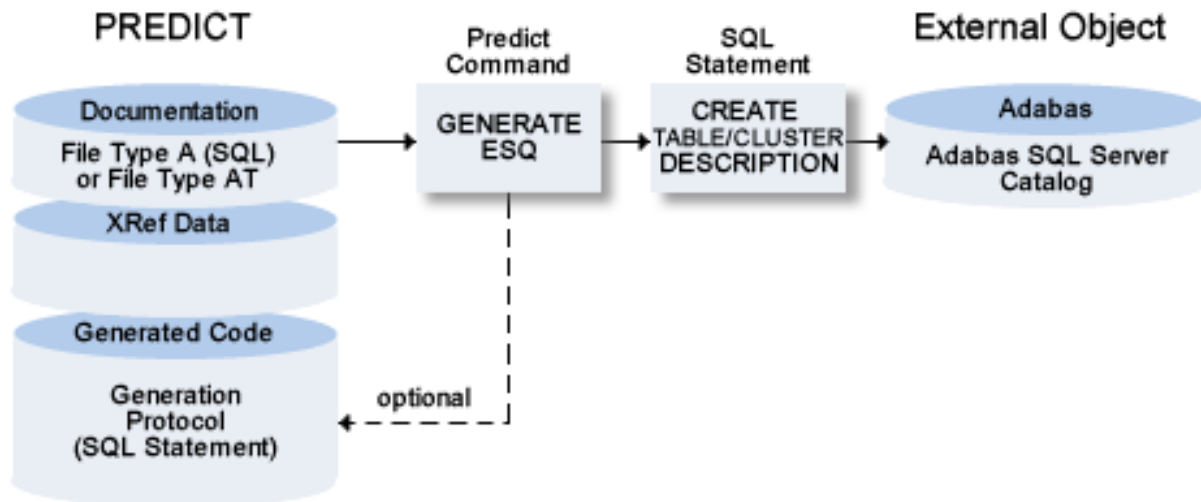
PREDICT

Predict Command

SQL Statement

External Object

Documentation

File Type A (SQL) or File Type AT

GENERATE ESQ

CREATE TABLE/CLUSTER DESCRIPTION

Adabas

Adabas SQL Server Catalog

XRef Data

Generated Code

Generation Protocol (SQL Statement)

optional